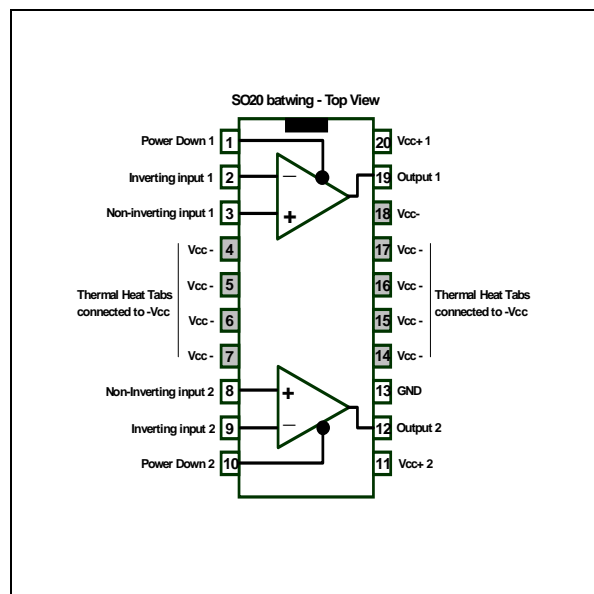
SO20 batwing - Top View

Power Down 1 1
Inverting input 1 2
Non-inverting input 1 3
Vcc - 4
Vcc - 5
Vcc - 6
Vcc - 7
Thermal Heat Tabs connected to -Vcc
Non-Inverting input 2 8
Inverting input 2 9
Power Down 2 10

20 Vcc+ 1
19 Output 1
18 Vcc-
17 Vcc -
16 Vcc -
15 Vcc -
14 Vcc -
Thermal Heat Tabs connected to -Vcc
13 GND
12 Output 2
11 Vcc+ 2

−
+
+
−